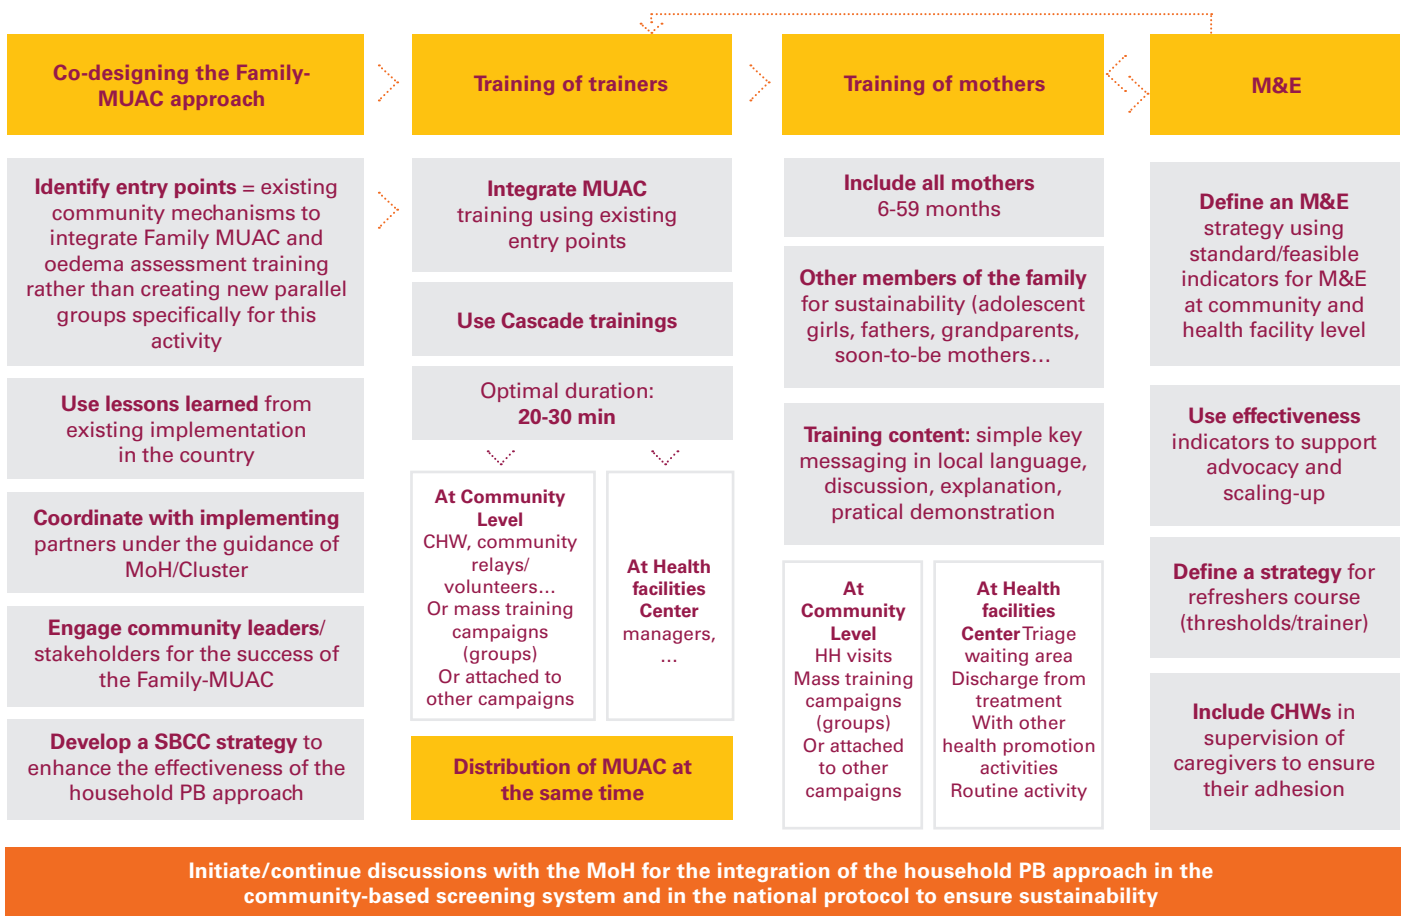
Co-designing the Family-MUAC approach

Identify entry points = existing community mechanisms to integrate Family MUAC and oedema assessment training rather than creating new parallel groups specifically for this activity

Use lessons learned from existing implementation in the country

Coordinate with implementing partners under the guidance of MoH/Cluster

Engage community leaders/ stakeholders for the success of the Family-MUAC

Develop a SBCC strategy to enhance the effectiveness of the household PB approach

Training of trainers

Integrate MUAC training using existing entry points

Use Cascade trainings

Optimal duration: 20-30 min

At Community Level CHW, community relays/ volunteers… Or mass training campaigns (groups) Or attached to other campaigns

At Health facilities Center managers, …

Distribution of MUAC at the same time

Training of mothers

Include all mothers 6-59 months

Other members of the family for sustainability (adolescent girls, fathers, grandparents, soon-to-be mothers…

Training content: simple key messaging in local language, discussion, explanation, pratical demonstration

At Community Level HH visits Mass training campaigns (groups) Or attached to other campaigns

At Health facilities Center Triage waiting area Discharge from treatment With other health promotion activities Routine activity

M&E

Define an M&E strategy using standard/feasible indicators for M&E at community and health facility level

Use effectiveness indicators to support advocacy and scaling-up

Define a strategy for refreshers course (thresholds/trainer)

Include CHWs in supervision of caregivers to ensure their adhesion

Initiate/continue discussions with the MoH for the integration of the household PB approach in the community-based screening system and in the national protocol to ensure sustainability